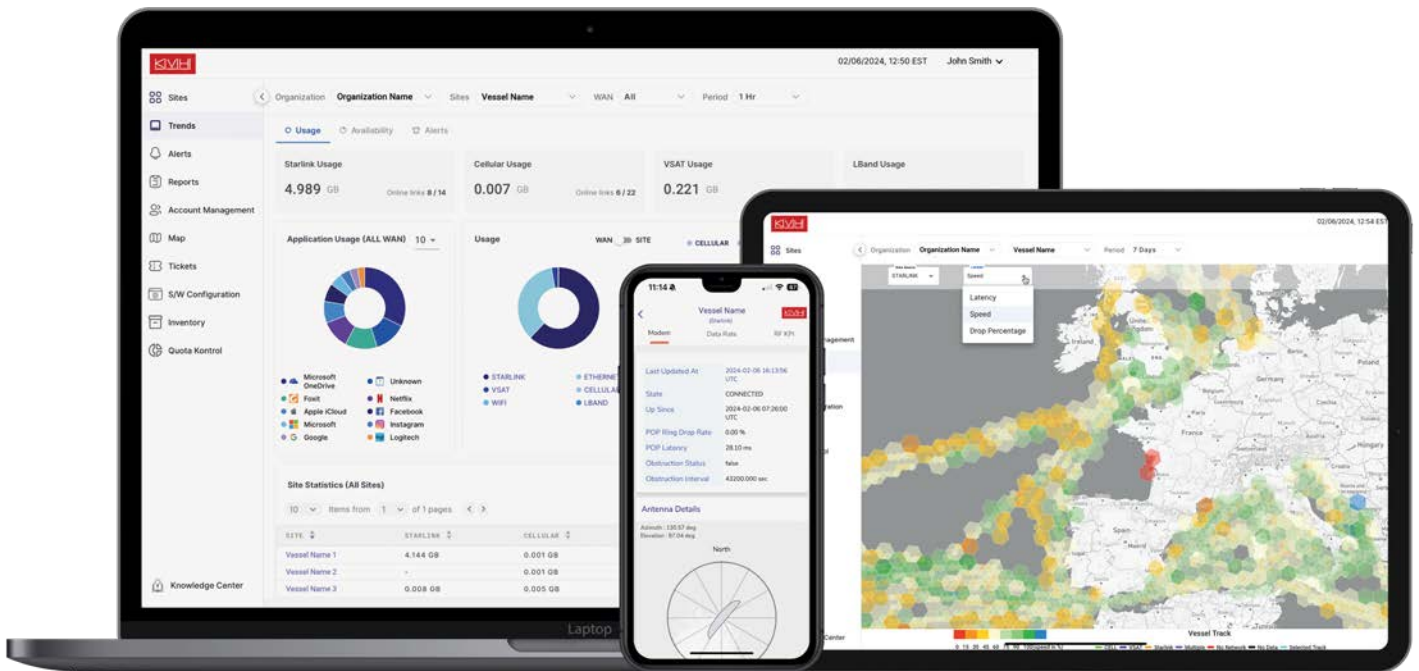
KVH

02/06/2024, 12:50 EST John Smith

Sites
Trends
Alerts
Reports
Account Management
Map
Tickets
S/W Configuration
Inventory
Quota Kontrol
Knowledge Center

Organization Organization Name Sites Vessel Name WAN All Period 1 Hr

Usage Availability Alerts

Starlink Usage
4.989 GB Online links 8 / 14

Cellular Usage
0.007 GB Online links 6 / 22

VSAT Usage
0.221 GB

LBand Usage

Application Usage (ALL WAN) 10

Microsoft OneDrive
Unknown
Foxit
Netflix
Apple iCloud
Facebook
Microsoft
Instagram
Google
Logitech

Usage WAN SITE CELLULAR

STARLINK
ETHERNET
VSAT
CELLULAR
WIFI
LBAND

Site Statistics (All Sites)

10 Items from 1 of 1 pages

| SITE | STARLINK | CELLULAR |
|---|---|---|
| Vessel Name 1 | 4.144 GB | 0.001 GB |
| Vessel Name 2 | - | 0.001 GB |
| Vessel Name 3 | 0.008 GB | 0.005 GB |

Laptop

11:14
Vessel Name
(Starlink)
KVH
Modem Data Rate RF KPI

Last Updated At 2024-02-06 16:13:56 UTC
State CONNECTED
Up Since 2024-02-06 07:26:00 UTC
POP Ping Drop Rate 0.00 %
POP Latency 28.10 ms
Obstruction Status false
Obstruction Interval 43200.000 sec

Antenna Details
Azimuth : 135.57 deg
Elevation : 87.04 deg
North

KVH
02/06/2024, 12:50 EST
Sites
Organization Organization Name Vessel Name Period 7 Days
STARLINK Speed
Latency
Speed
Drop Percentage
Vessel Track